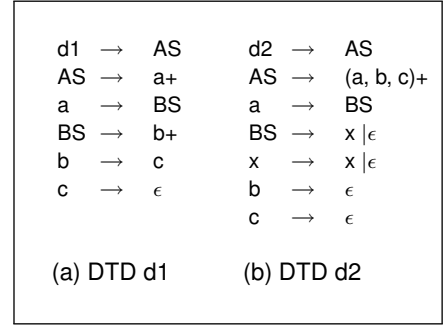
| | | | | | |
|---|---|---|---|---|---|
| d1 | $\rightarrow$ | AS | d2 | $\rightarrow$ | AS |
| AS | $\rightarrow$ | a+ | AS | $\rightarrow$ | (a, b, c)+ |
| a | $\rightarrow$ | BS | a | $\rightarrow$ | BS |
| BS | $\rightarrow$ | b+ | BS | $\rightarrow$ | x $\mid\epsilon$ |
| b | $\rightarrow$ | c | x | $\rightarrow$ | x $\mid\epsilon$ |
| c | $\rightarrow$ | $\epsilon$ | b | $\rightarrow$ | $\epsilon$ |
| | | | c | $\rightarrow$ | $\epsilon$ |

(a) DTD d1

(b) DTD d2